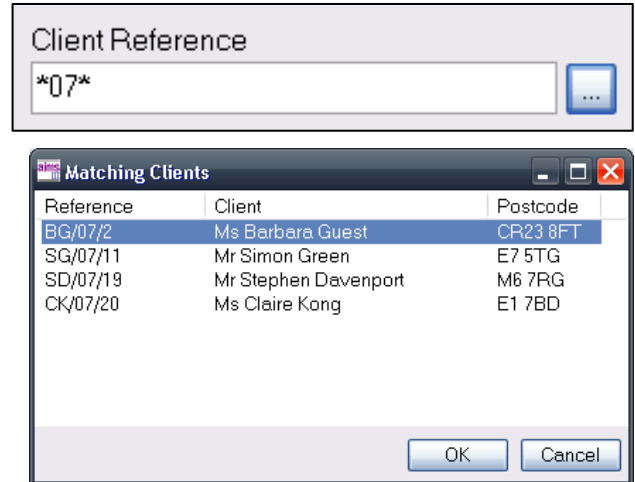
Client Reference

*07*

...

Matching Clients

| Reference | Client | Postcode |
|---|---|---|
| BG/07/2 | Ms Barbara Guest | CR23 8FT |
| SG/07/11 | Mr Simon Green | E7 5TG |
| SD/07/19 | Mr Stephen Davenport | M6 7RG |
| CK/07/20 | Ms Claire Kong | E1 7BD |

OK

Cancel